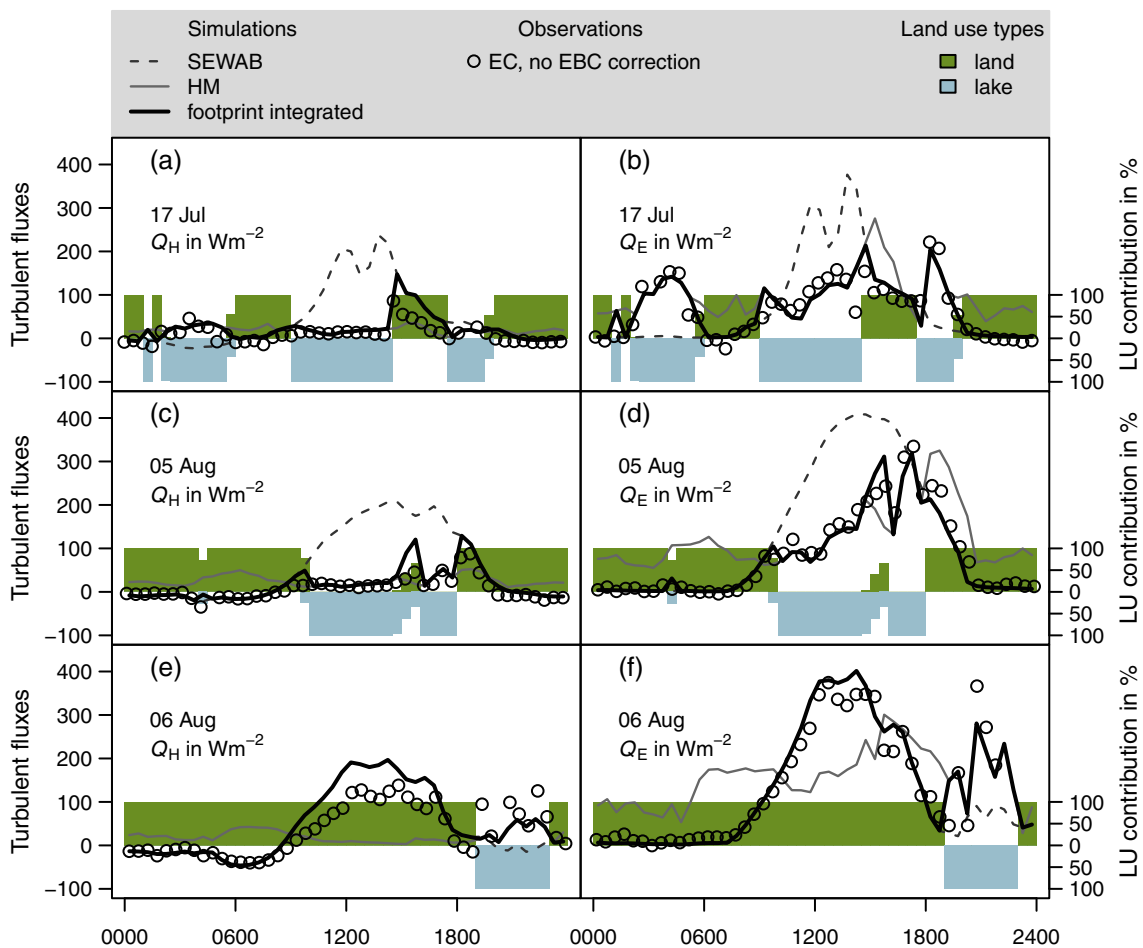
Simulations
SEWAB
HM
footprint integrated

Observations
EC, no EBC correction

Land use types
land
lake

(a)
17 Jul
$Q_{\mathrm{H}}$ in Wm$^{-2}$

(b)
17 Jul
$Q_{\mathrm{E}}$ in Wm$^{-2}$

(c)
05 Aug
$Q_{\mathrm{H}}$ in Wm$^{-2}$

(d)
05 Aug
$Q_{\mathrm{E}}$ in Wm$^{-2}$

(e)
06 Aug
$Q_{\mathrm{H}}$ in Wm$^{-2}$

(f)
06 Aug
$Q_{\mathrm{E}}$ in Wm$^{-2}$

Turbulent fluxes
400
300
200
100
0
-100

LU contribution in %
100
50
0
50
100

0000 0600 1200 1800 0000 0600 1200 1800 2400